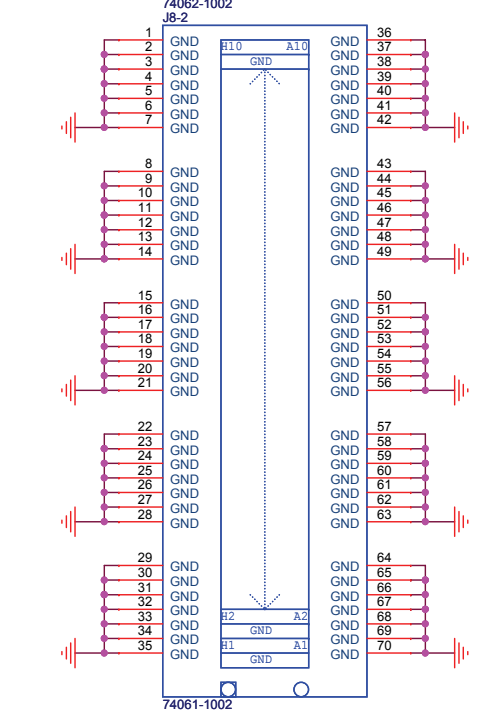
74062-1002
J8-2

1 GND
2 GND
3 GND
4 GND
5 GND
6 GND
7 GND

H10 A10
GND

36 GND
37 GND
38 GND
39 GND
40 GND
41 GND
42 GND

8 GND
9 GND
10 GND
11 GND
12 GND
13 GND
14 GND

43 GND
44 GND
45 GND
46 GND
47 GND
48 GND
49 GND

15 GND
16 GND
17 GND
18 GND
19 GND
20 GND
21 GND

50 GND
51 GND
52 GND
53 GND
54 GND
55 GND
56 GND

22 GND
23 GND
24 GND
25 GND
26 GND
27 GND
28 GND

57 GND
58 GND
59 GND
60 GND
61 GND
62 GND
63 GND

29 GND
30 GND
31 GND
32 GND
33 GND
34 GND
35 GND

H2 A2
GND
H1 A1
GND

64 GND
65 GND
66 GND
67 GND
68 GND
69 GND
70 GND

74061-1002